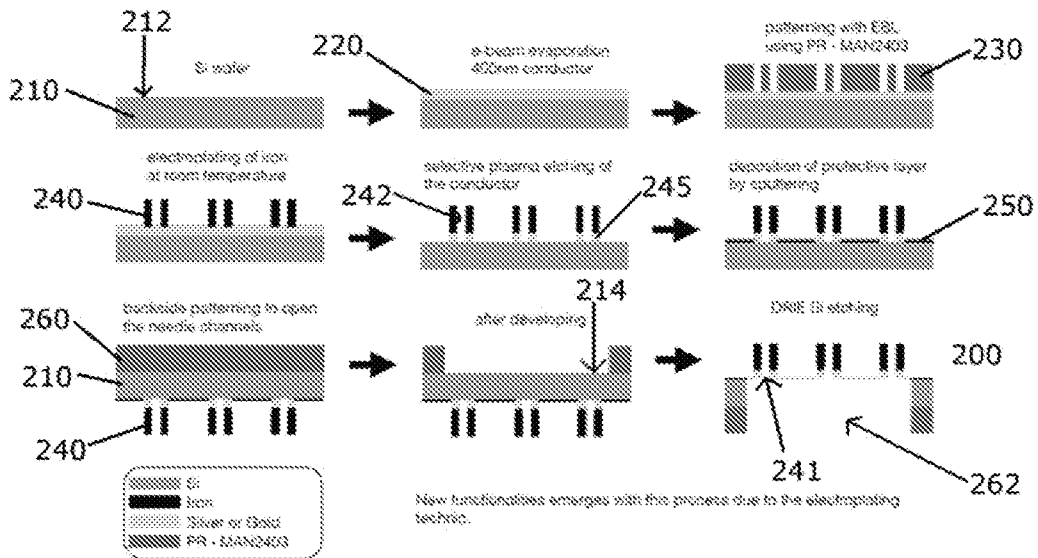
212

210

Si wafer

220

e-beam evaporation 400nm conductor

patterning with EBL using PR - MAN2403

230

electroplating of iron at room temperature

240

selective plasma etching of the conductor

242

245

deposition of protective layer by sputtering

250

backside patterning to open the needle channels

260

210

240

214

after developing

DRIE Si etching

200

241

262

Si

Iron

Silver or Gold

PR - MAN2403

New functionalities emerges with this process due to the electroplating technic.